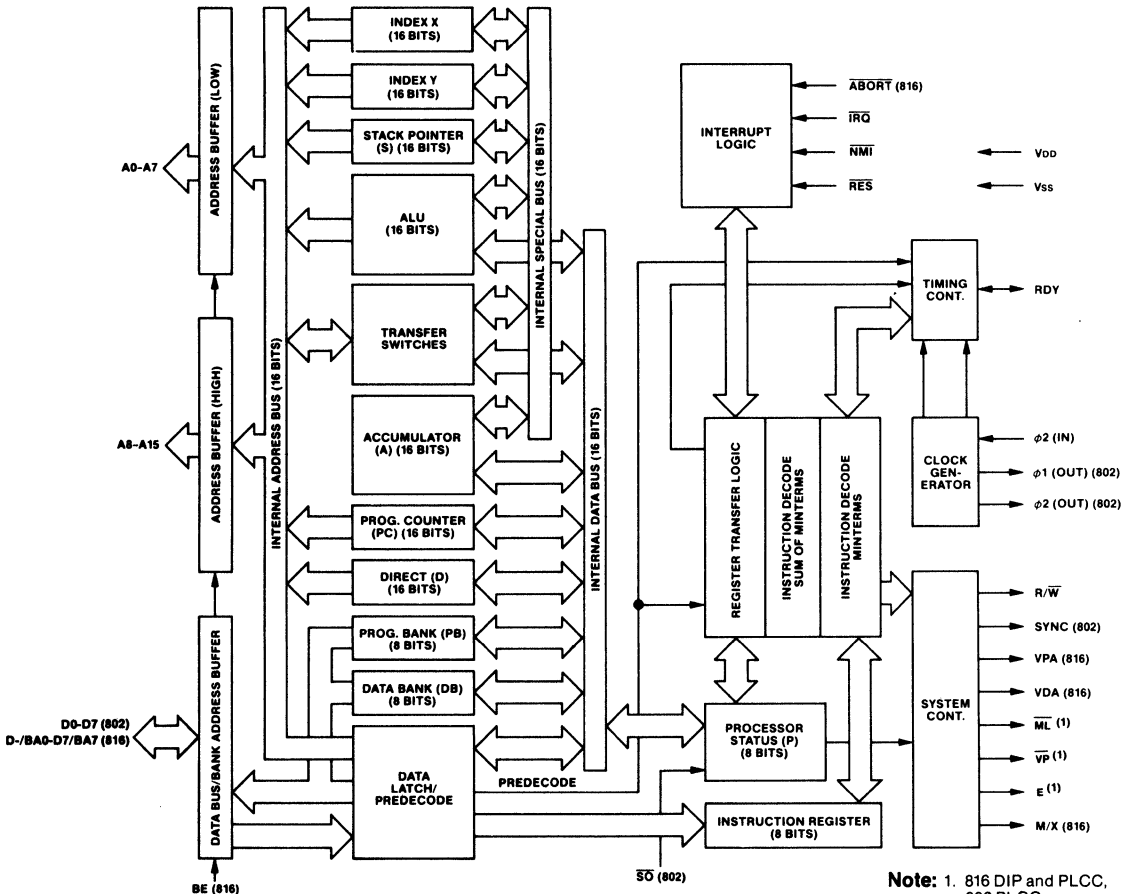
INDEX X (16 BITS)

INDEX Y (16 BITS)

STACK POINTER (S) (16 BITS)

ALU (16 BITS)

TRANSFER SWITCHES

ACCUMULATOR (A) (16 BITS)

PROG. COUNTER (PC) (16 BITS)

DIRECT (D) (16 BITS)

PROG. BANK (PB) (8 BITS)

DATA BANK (DB) (8 BITS)

DATA LATCH/ PREDECODE

ADDRESS BUFFER (LOW)

ADDRESS BUFFER (HIGH)

DATA BUS/BANK ADDRESS BUFFER

A0-A7

A8-A15

D0-D7 (802)
D-/BA0-D7/BA7 (816)

BE (816)

INTERNAL ADDRESS BUS (16 BITS)

INTERNAL SPECIAL BUS (16 BITS)

INTERNAL DATA BUS (16 BITS)

PREDECODE

INTERRUPT LOGIC

$\overline{ABORT}$ (816)

$\overline{IRQ}$

$\overline{NMI}$

$\overline{RES}$

VDD

VSS

TIMING CONT.

RDY

REGISTER TRANSFER LOGIC

INSTRUCTION DECODE SUM OF MINTERMS

INSTRUCTION DECODE MINTERMS

CLOCK GEN- ERATOR

$\phi$2 (IN)

$\phi$1 (OUT) (802)

$\phi$2 (OUT) (802)

PROCESSOR STATUS (P) (8 BITS)

INSTRUCTION REGISTER (8 BITS)

$\overline{SO}$ (802)

SYSTEM CONT.

R/$\overline{W}$

SYNC (802)

VPA (816)

VDA (816)

$\overline{ML}$ (1)

$\overline{VP}$ (1)

E (1)

M/X (816)

Note: 1. 816 DIP and PLCC, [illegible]